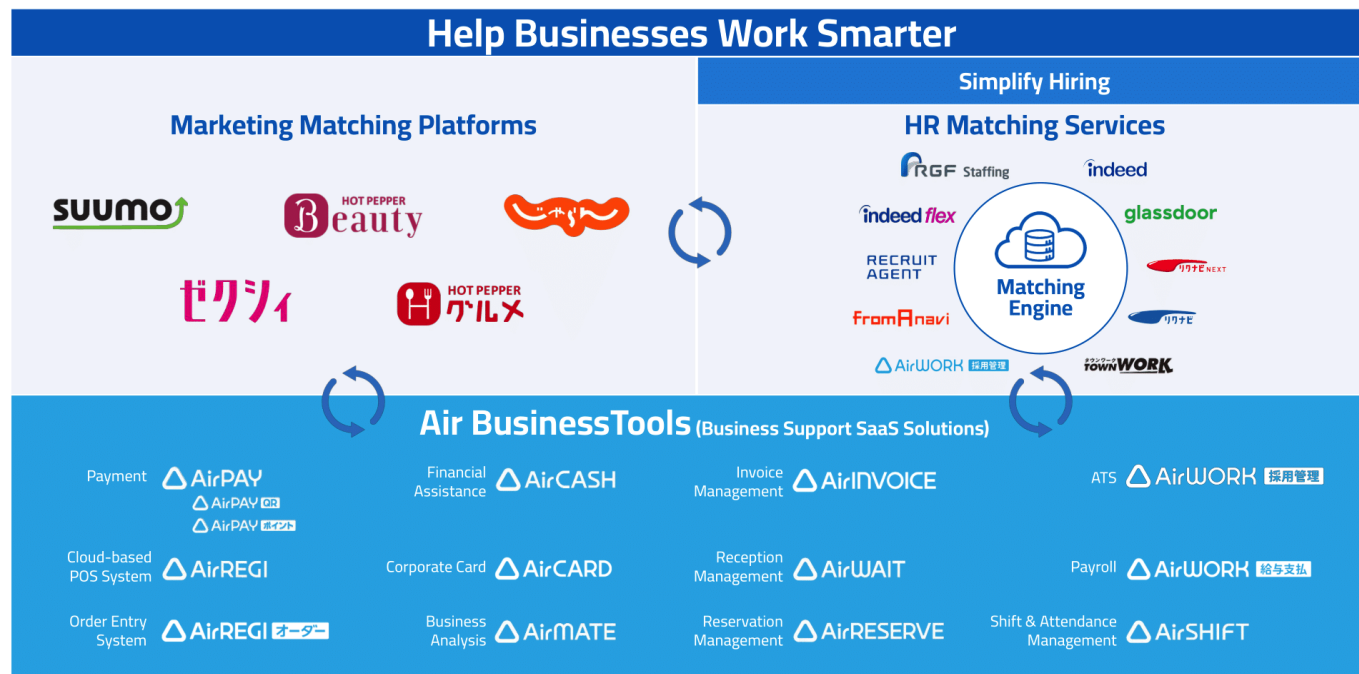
Help Businesses Work Smarter

Marketing Matching Platforms

SUUMO

HOT PEPPER Beauty

じゃらん

ゼクシィ

HOT PEPPER グルメ

Simplify Hiring

HR Matching Services

RGF Staffing

indeed

indeed flex

glassdoor

RECRUIT AGENT

Matching Engine

リクナビNEXT

fromAnavi

リクナビ

AirWORK 採用管理

タウンワーク townWORK

Air BusinessTools (Business Support SaaS Solutions)

Payment AirPAY

AirPAY QR

AirPAY ポイント

Financial Assistance AirCASH

Invoice Management AirINVOICE

ATS AirWORK 採用管理

Cloud-based POS System AirREGI

Corporate Card AirCARD

Reception Management AirWAIT

Payroll AirWORK 給与支払

Order Entry System AirREGI オーダー

Business Analysis AirMATE

Reservation Management AirRESERVE

Shift & Attendance Management AirSHIFT